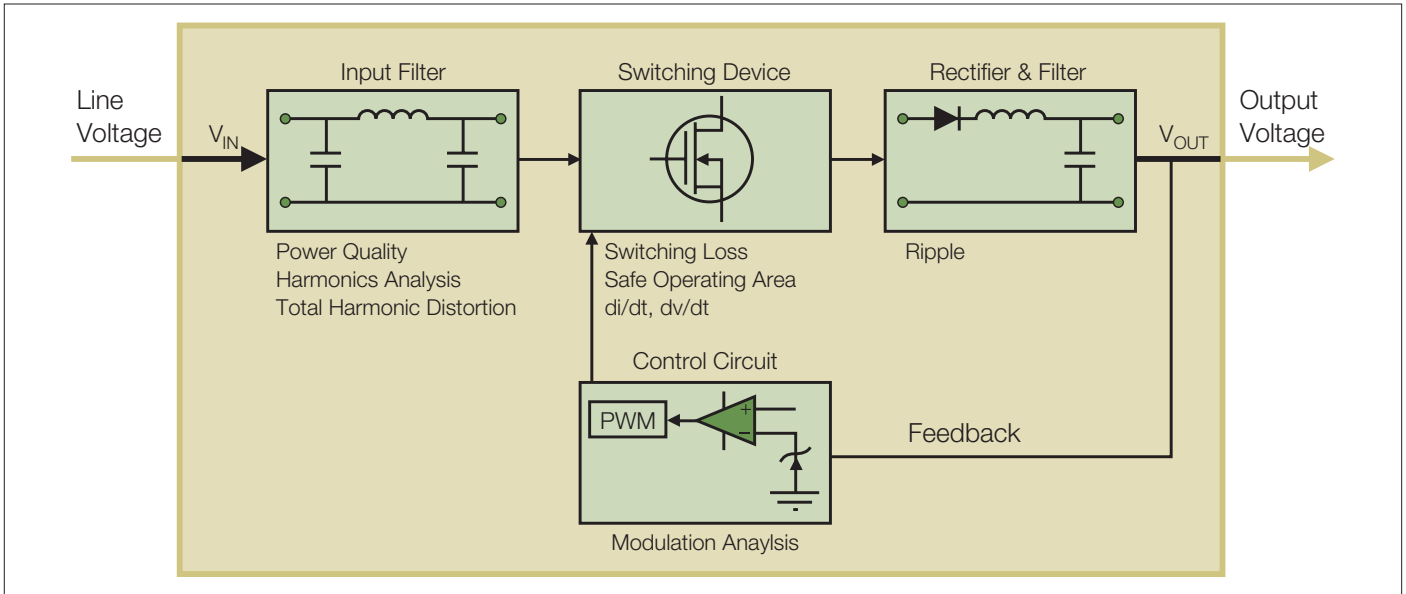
Line Voltage

$V_{IN}$

Input Filter

Power Quality
Harmonics Analysis
Total Harmonic Distortion

Switching Device

Switching Loss
Safe Operating Area
di/dt, dv/dt

Rectifier & Filter

Ripple

$V_{OUT}$

Output Voltage

Control Circuit

PWM

+
−

Feedback

Modulation Anaylsis